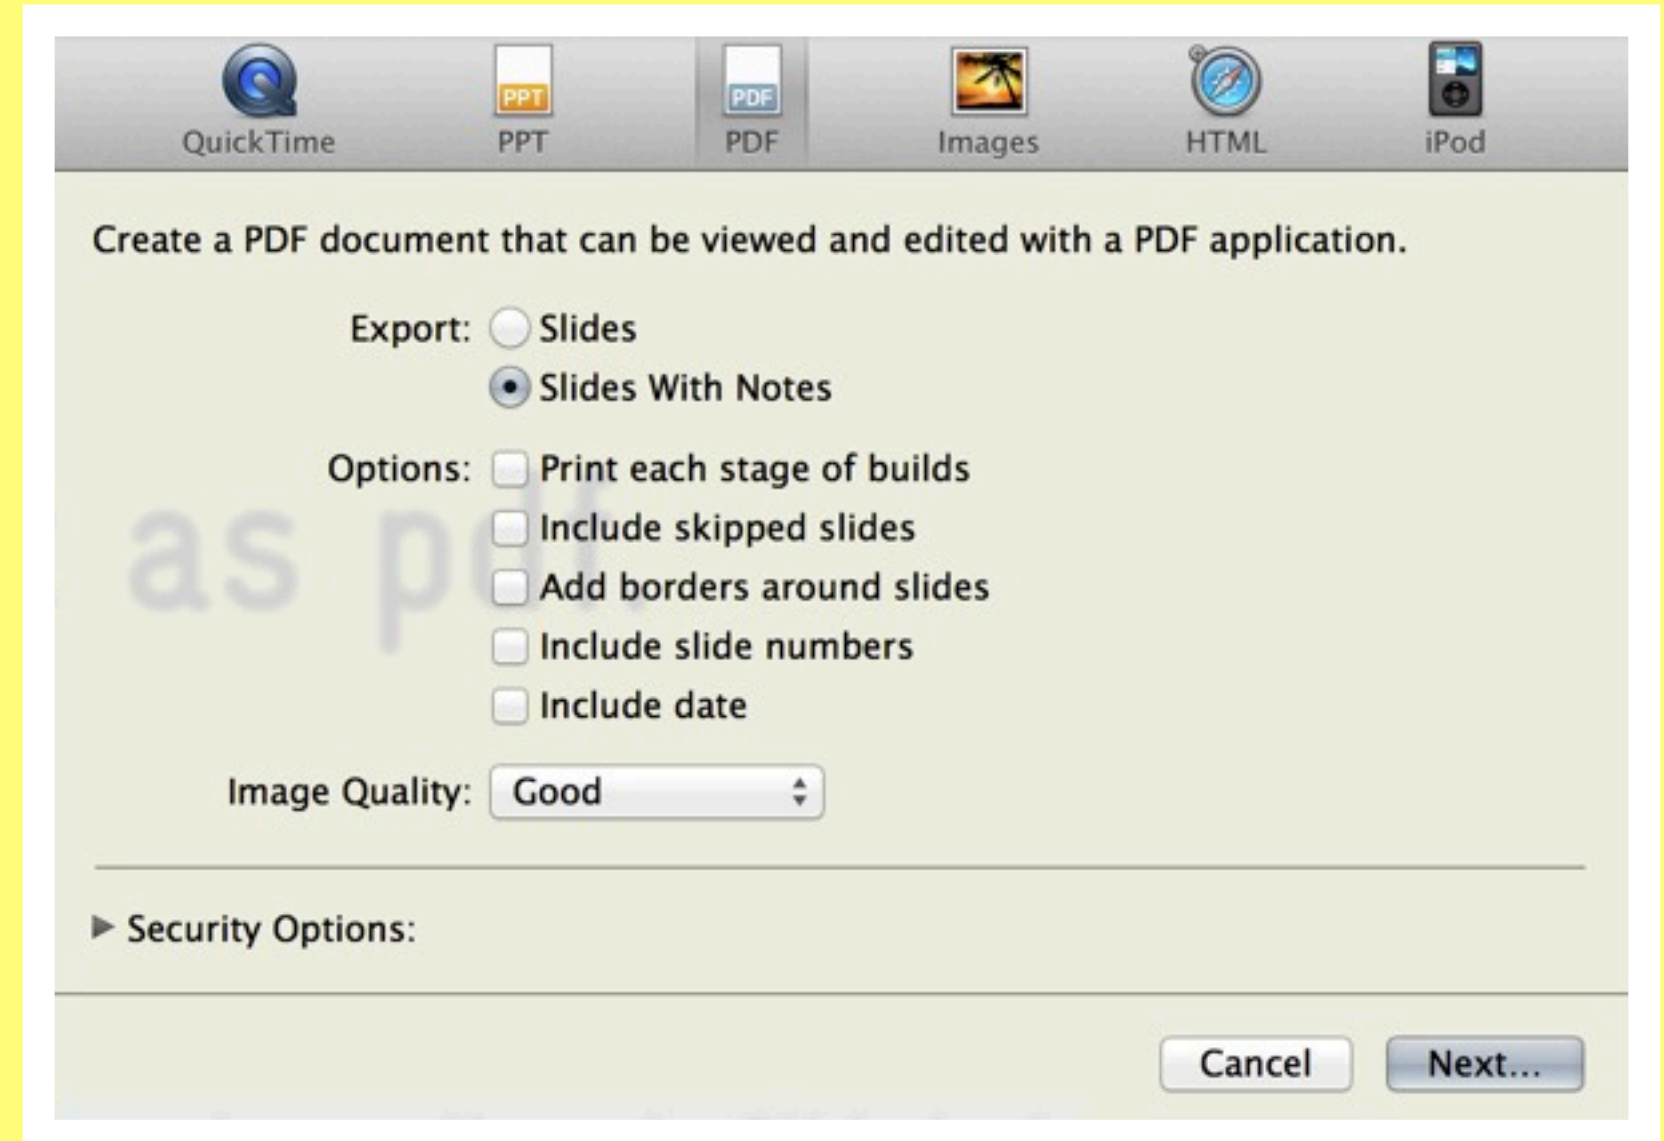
PPT PDF
QuickTime PPT PDF Images HTML iPod

Create a PDF document that can be viewed and edited with a PDF application.

Export: Slides
Slides With Notes

Options: Print each stage of builds
Include skipped slides
Add borders around slides
Include slide numbers
Include date

as pdf.

Image Quality: Good

Security Options:

Cancel Next...